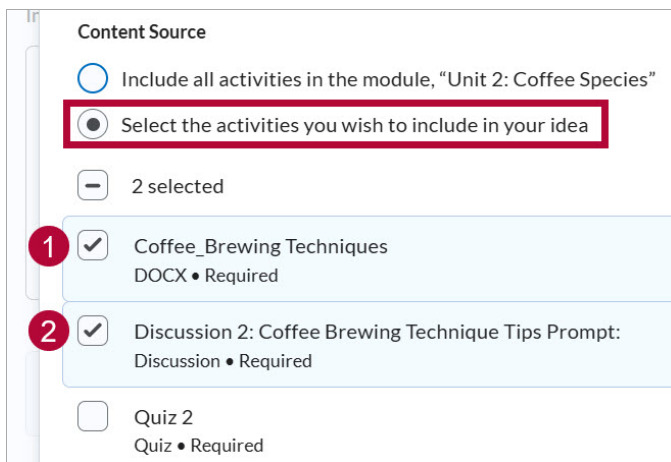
In

Content Source

Include all activities in the module, “Unit 2: Coffee Species”

Select the activities you wish to include in your idea

2 selected

1

Coffee_Brewing Techniques
DOCX • Required

2

Discussion 2: Coffee Brewing Technique Tips Prompt:
Discussion • Required

Quiz 2
Quiz • Required